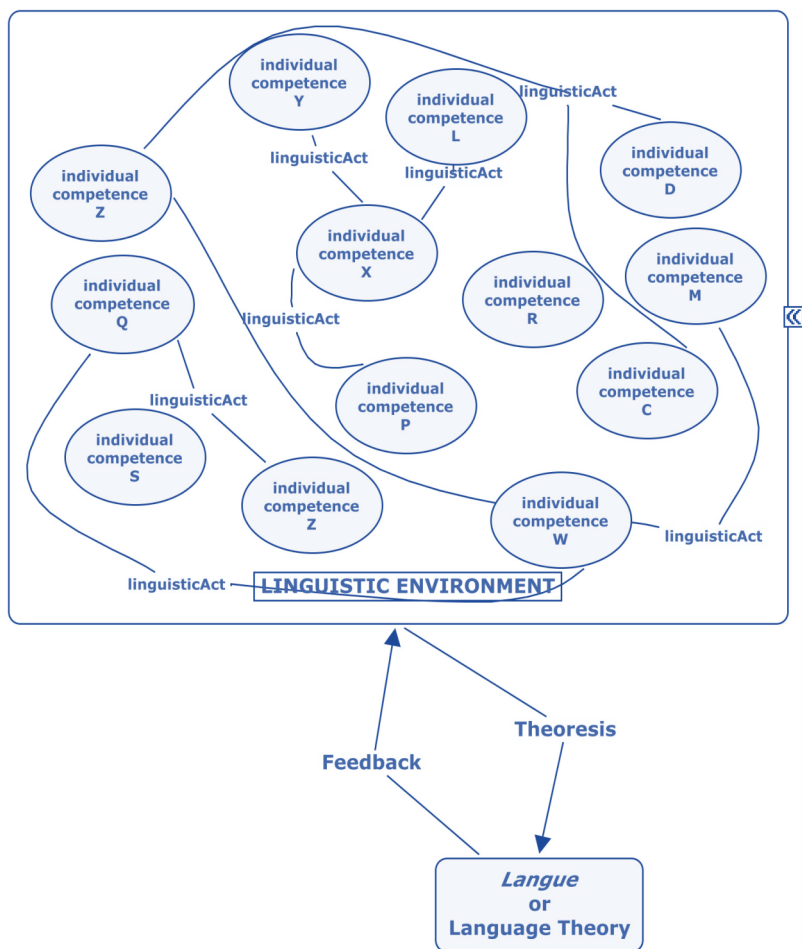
individual competence Y

individual competence L

linguisticAct

individual competence D

individual competence Z

linguisticAct

linguisticAct

individual competence X

individual competence M

individual competence Q

individual competence R

linguisticAct

individual competence P

individual competence C

linguisticAct

individual competence S

individual competence Z

individual competence W

linguisticAct

linguisticAct

LINGUISTIC ENVIRONMENT

«

Theoresis

Feedback

*Langue*
or
Language Theory